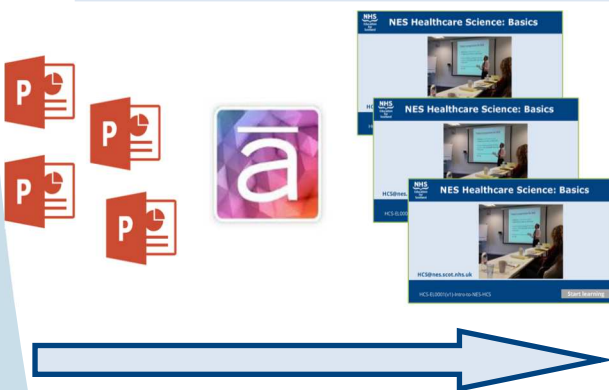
P

P

P

P

ā

NHS Education for Scotland

NES Healthcare Science: Basics

H

NHS

NES Healthcare Science: Basics

HCS@

HCS-EL000

NHS Education for Scotland

NES Healthcare Science: Basics

HCS@nes.scot.nhs.uk

HCS-EL0001(v1)-Intro-to-NES-HCS

Start learning